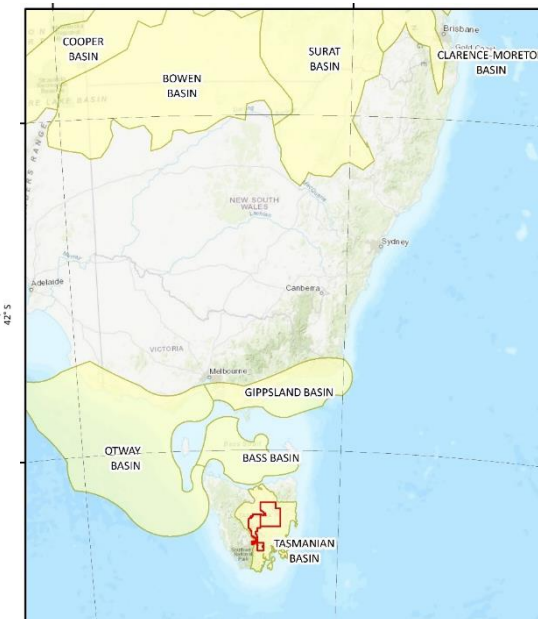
COOPER BASIN

BOWEN BASIN

SURAT BASIN

Brisbane

Gold Coast

CLARENCE-MORETO BASIN

NEW SOUTH WALES

Sydney

Adelaide

Canberra

42° S

VICTORIA

Melbourne

GIPPSLAND BASIN

OTWAY BASIN

BASS BASIN

TASMANIAN BASIN